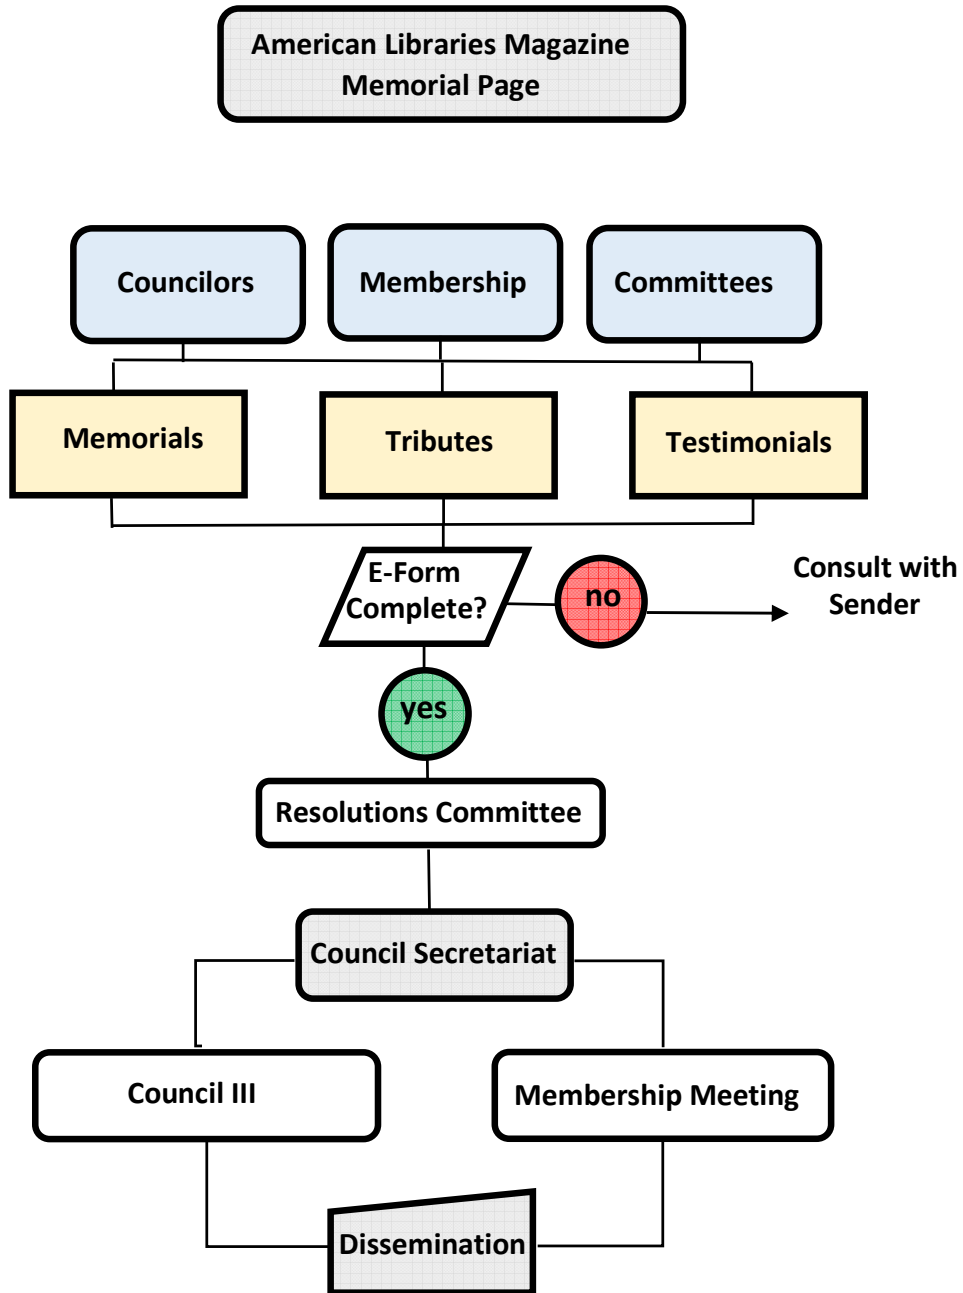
American Libraries Magazine Memorial Page

Councilors

Membership

Committees

Memorials

Tributes

Testimonials

E-Form Complete?

no

Consult with Sender

yes

Resolutions Committee

Council Secretariat

Council III

Membership Meeting

Dissemination